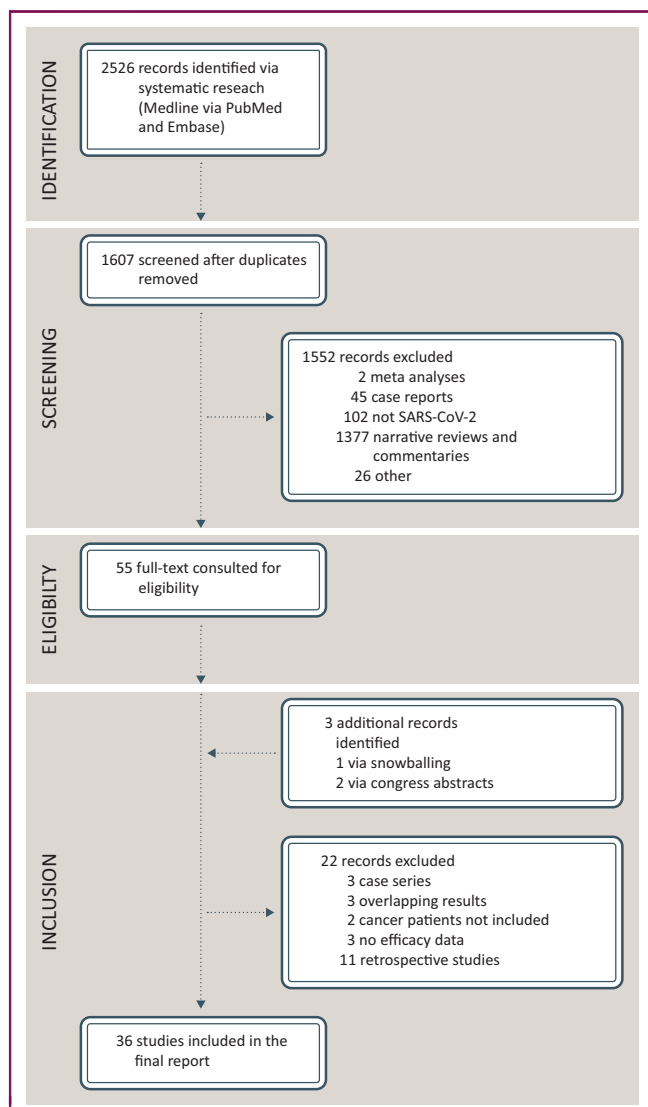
IDENTIFICATION

2526 records identified via systematic reseach (Medline via PubMed and Embase)

SCREENING

1607 screened after duplicates removed

1552 records excluded
2 meta analyses
45 case reports
102 not SARS-CoV-2
1377 narrative reviews and commentaries
26 other

ELIGIBLITY

55 full-text consulted for eligibility

INCLUSION

3 additional records identified
1 via snowballing
2 via congress abstracts

22 records excluded
3 case series
3 overlapping results
2 cancer patients not included
3 no efficacy data
11 retrospective studies

36 studies included in the final report